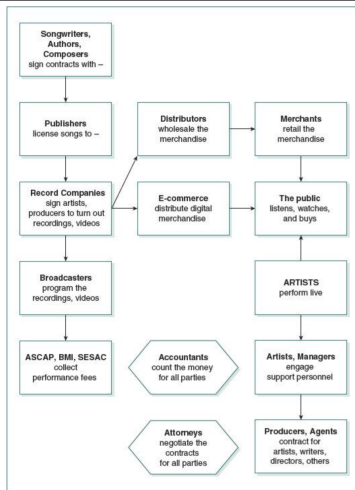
Songwriters, Authors, Composers sign contracts with –

Publishers license songs to –

Record Companies sign artists, producers to turn out recordings, videos

Broadcasters program the recordings, videos

ASCAP, BMI, SESAC collect performance fees

Distributors wholesale the merchandise

E-commerce distribute digital merchandise

Merchants retail the merchandise

The public listens, watches, and buys

ARTISTS perform live

Accountants count the money for all parties

Artists, Managers engage support personnel

Attorneys negotiate the contracts for all parties

Producers, Agents contract for artists, writers, directors, others